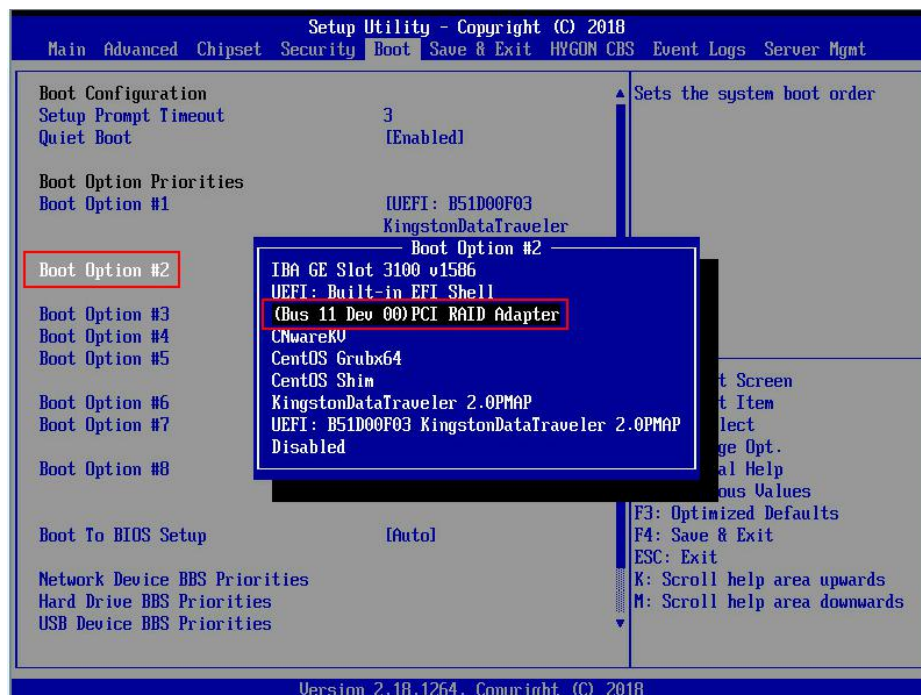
Setup Utility - Copyright (C) 2018
Main Advanced Chipset Security Boot Save & Exit HYGON CBS Event Logs Server Mgmt

Boot Configuration
Setup Prompt Timeout 3
Quiet Boot [Enabled]

Boot Option Priorities
Boot Option #1 [UEFI: B51D00F03 KingstonDataTraveler

Boot Option #2

Boot Option #3
Boot Option #4
Boot Option #5

Boot Option #6
Boot Option #7

Boot Option #8

Boot To BIOS Setup [Auto]

Network Device BBS Priorities
Hard Drive BBS Priorities
USB Device BBS Priorities

Boot Option #2
IBA GE Slot 3100 v1586
UEFI: Built-in EFI Shell
(Bus 11 Dev 00)PCI RAID Adapter
CNwareKV
CentOS Grubx64
CentOS Shim
KingstonDataTraveler 2.0PMAP
UEFI: B51D00F03 KingstonDataTraveler 2.0PMAP
Disabled

Sets the system boot order

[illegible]t Screen
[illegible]t Item
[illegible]lect
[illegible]ge Opt.
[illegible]al Help
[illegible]ous Values
F3: Optimized Defaults
F4: Save & Exit
ESC: Exit
K: Scroll help area upwards
M: Scroll help area downwards

Version 2.18.1264. Copyright (C) 2018